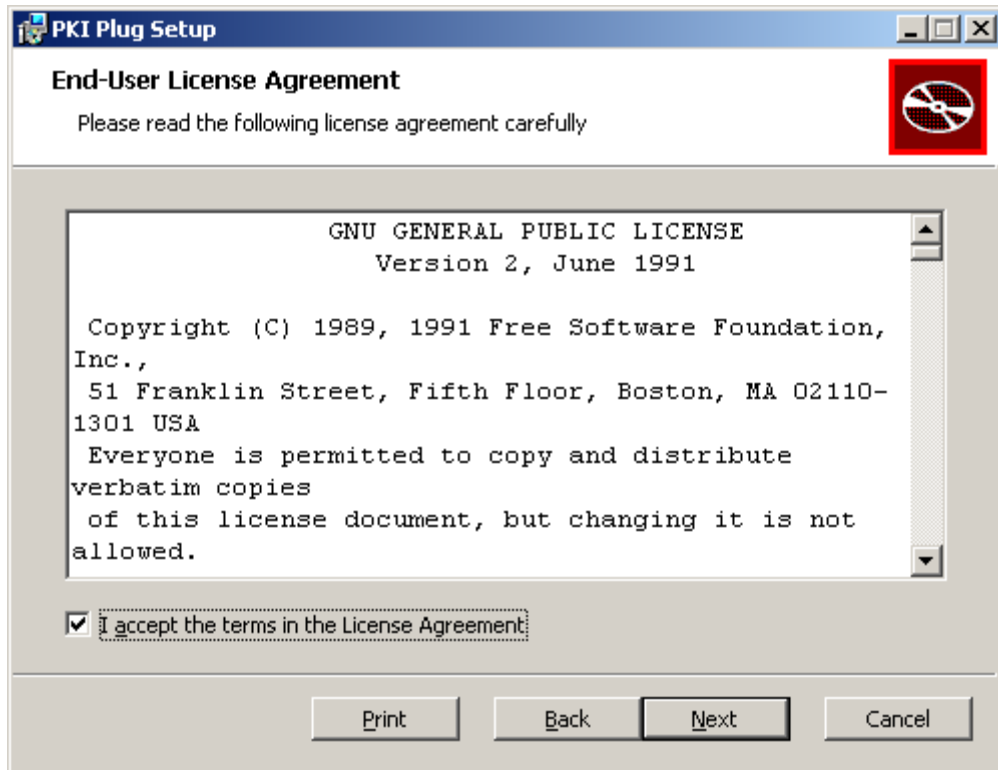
PKI Plug Setup

End-User License Agreement

Please read the following license agreement carefully

GNU GENERAL PUBLIC LICENSE
Version 2, June 1991

Copyright (C) 1989, 1991 Free Software Foundation, Inc.,
51 Franklin Street, Fifth Floor, Boston, MA 02110-1301 USA
Everyone is permitted to copy and distribute verbatim copies
of this license document, but changing it is not allowed.

I accept the terms in the License Agreement

Print

Back

Next

Cancel